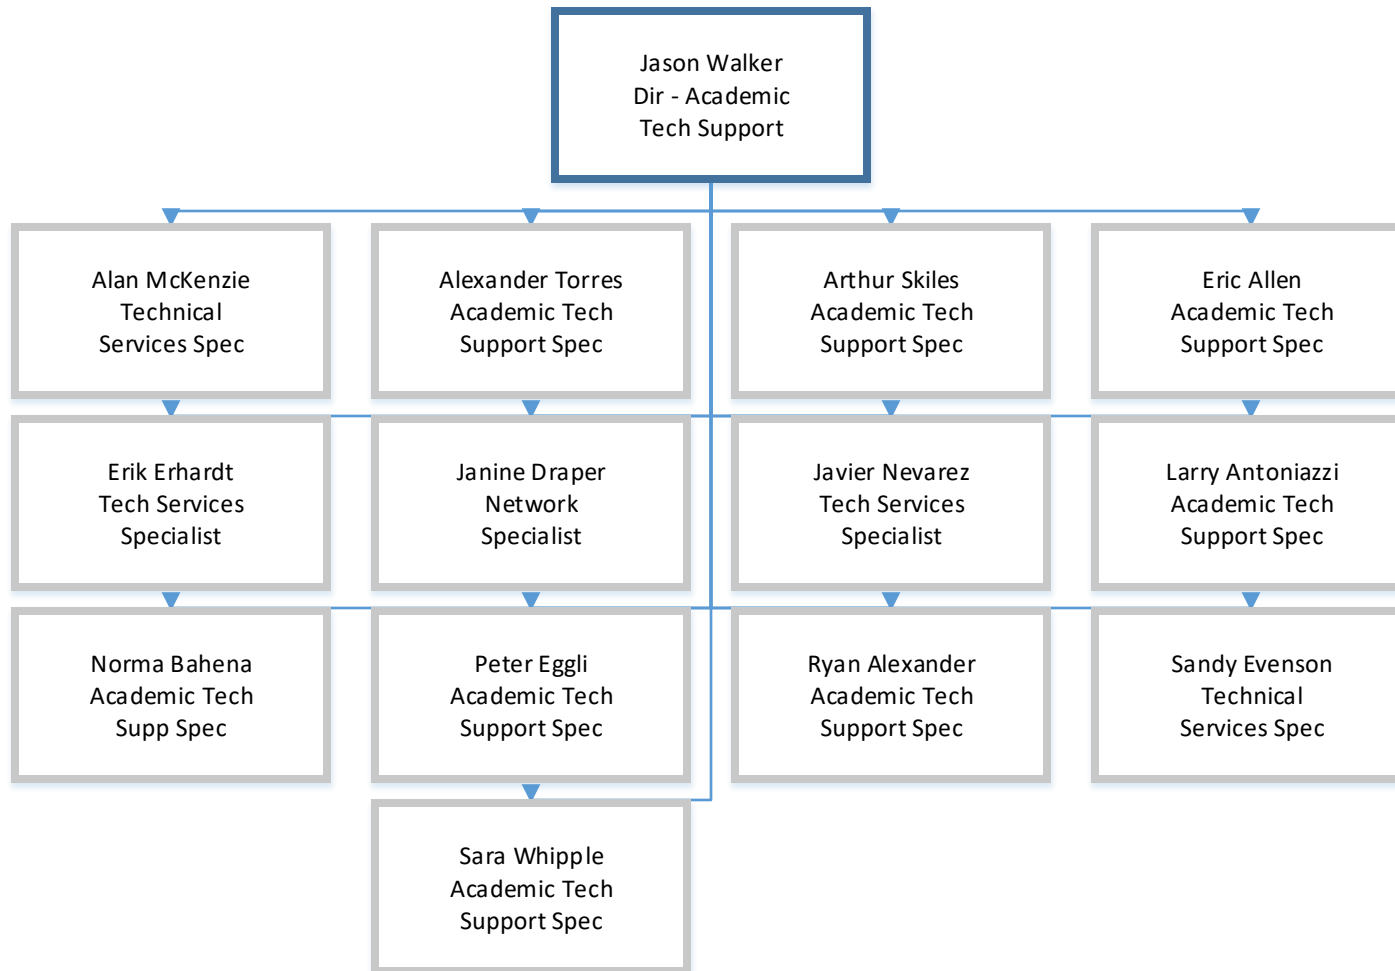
Jason Walker
Dir - Academic
Tech Support

Alan McKenzie
Technical
Services Spec

Alexander Torres
Academic Tech
Support Spec

Arthur Skiles
Academic Tech
Support Spec

Eric Allen
Academic Tech
Support Spec

Erik Erhardt
Tech Services
Specialist

Janine Draper
Network
Specialist

Javier Nevarez
Tech Services
Specialist

Larry Antoniazzi
Academic Tech
Support Spec

Norma Bahena
Academic Tech
Supp Spec

Peter Eggli
Academic Tech
Support Spec

Ryan Alexander
Academic Tech
Support Spec

Sandy Evenson
Technical
Services Spec

Sara Whipple
Academic Tech
Support Spec